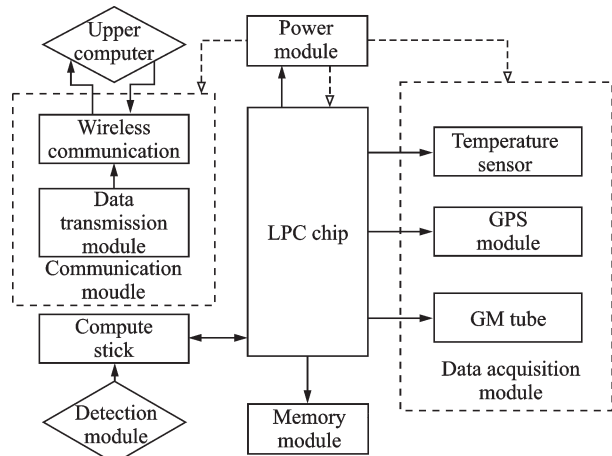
Upper computer

Power module

Wireless communication

Data transmission module

Communication moudle

LPC chip

Temperature sensor

GPS module

GM tube

Data acquisition module

Compute stick

Detection module

Memory module